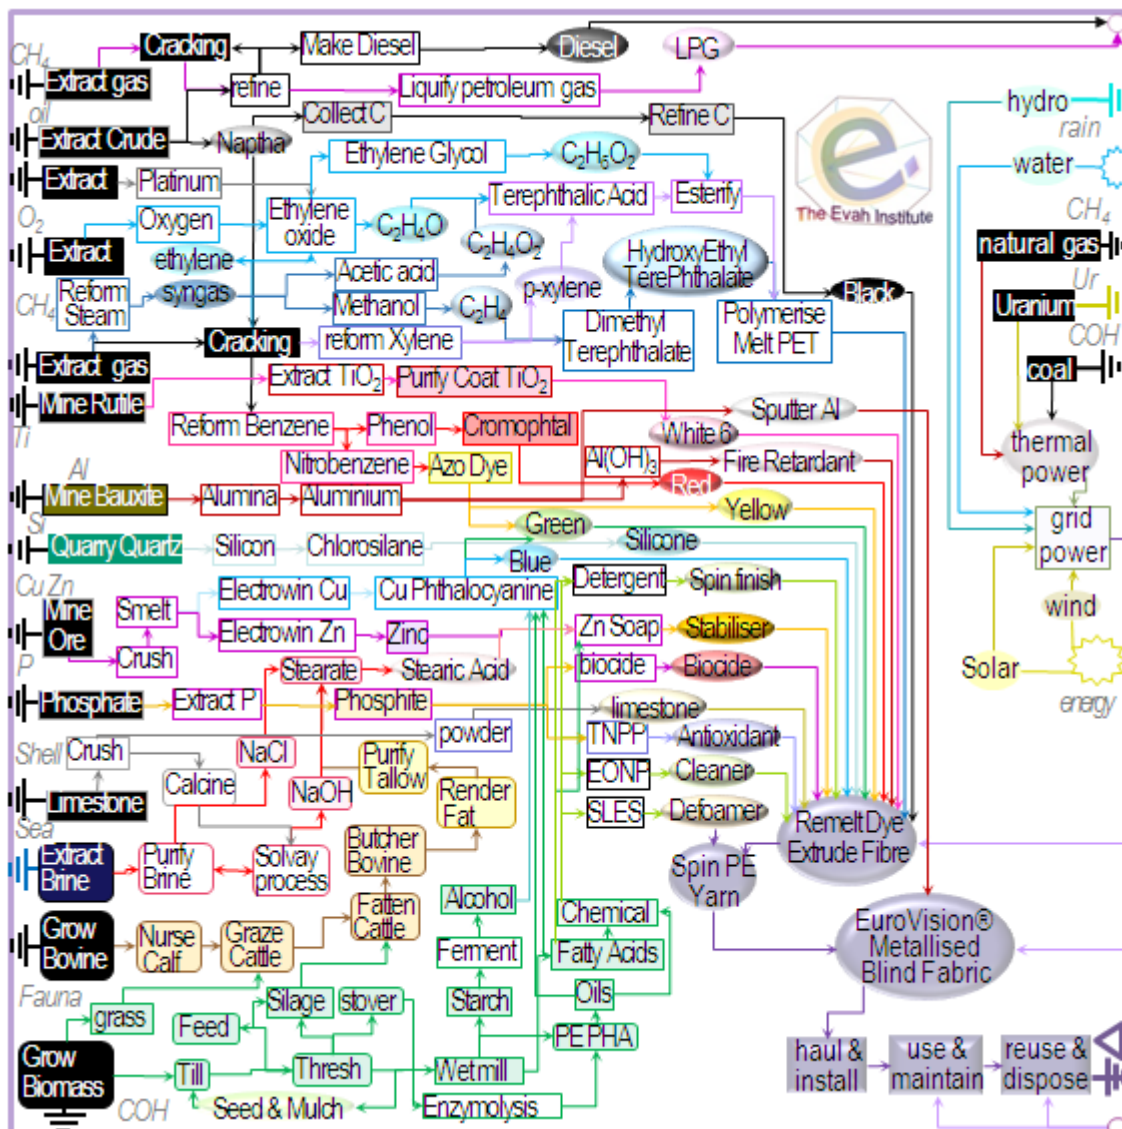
$CH_4$ Extract gas
Cracking
Make Diesel
Diesel
LPG
refine
Liquify petroleum gas
oil
Extract Crude
Collect C
Refine C
Naptha
Extract
Platinum
Ethylene Glycol
$C_2H_6O_2$
Esterify
Terephthalic Acid
$O_2$
Extract
Oxygen
Ethylene oxide
$C_2H_4O$
$C_2H_4O_2$
ethylene
HydroxyEthyl TerePhthalate
The Evah Institute
$CH_4$
Reform Steam
syngas
Acetic acid
Methanol
$C_2H_4$
p-xylene
Black
Cracking
reform Xylene
Dimethyl Terephthalate
Polymerise Melt PET
Extract gas
Extract $TiO_2$
Purify Coat $TiO_2$
Mine Rutile
Ti
Reform Benzene
Phenol
Cromophtal
White 6
Sputter Al
Nitrobenzene
Azo Dye
$Al(OH)_3$
Fire Retardant
Al
Red
Mine Bauxite
Alumina
Aluminium
Yellow
Si
Green
Silicone
Quarry Quartz
Silicon
Chlorosilane
Blue
CuZn
Electrowin Cu
Cu Phthalocyanine
Detergent
Spin finish
Mine Ore
Smelt
Electrowin Zn
Zinc
Zn Soap
Stabiliser
Crush
biocide
Biocide
P
Stearate
Stearic Acid
Phosphate
Extract P
Phosphite
limestone
powder
TNPP
Antioxidant
Shell
Crush
NaCl
Purify Tallow
Calcine
NaOH
Render Fat
EONP
Cleaner
Limestone
SLES
Defoamer
Sea
Remelt Dye Extrude Fibre
Extract Brine
Purify Brine
Solvay process
Butcher Bovine
Spin PE Yarn
Fatten Cattle
Alcohol
Chemical
EuroVision® Metallised Blind Fabric
Grow Bovine
Nurse Calf
Graze Cattle
Ferment
Fatty Acids
Fauna
Silage
stover
Starch
Oils
grass
Feed
PE PHA
haul & install
use & maintain
reuse & dispose
Grow Biomass
Till
Thresh
Wetmill
COH
Seed & Mulch
Enzymolysis
hydro
rain
water
$CH_4$
natural gas
Ur
Uranium
COH
coal
thermal power
grid power
wind
Solar
energy